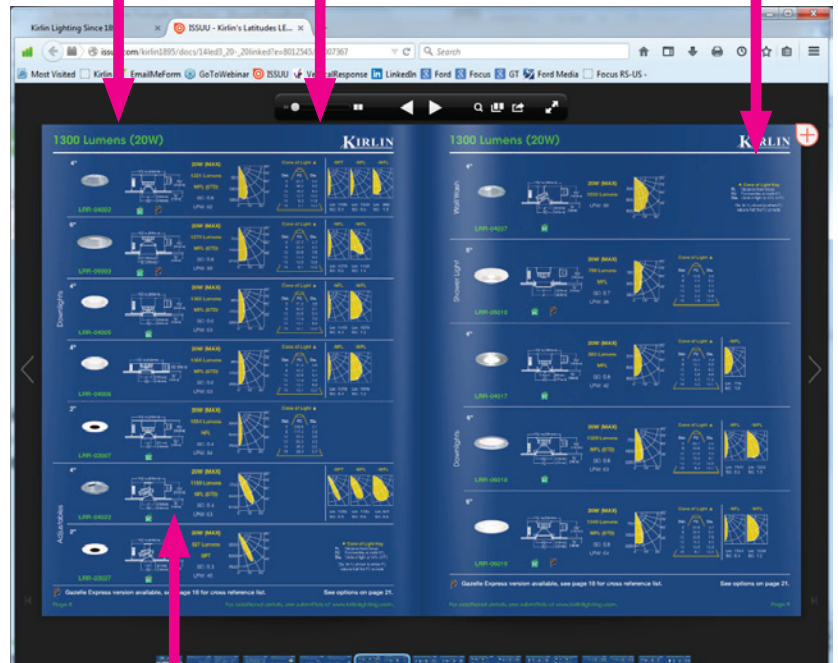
Kirlin Lighting Since 18

ISSUU - Kirlin's Latitudes LE...

issuu.com/kirlin1895/docs/14led3_20-_20linked?e=8012545/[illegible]7367

Search

Most Visited | Kirlin | EmailMeForm | GoToWebinar | ISSUU | VerticalResponse | LinkedIn | Ford | Focus | GT | Ford Media | Focus RS-US -

1300 Lumens (20W)

KIRLIN

4"
LRR-04002
20W (MAX)
1321 Lumens
WFL (IES)
SC: 0.8
LPW: 62

6"
LRR-06003
20W (MAX)
1270 Lumens
WFL (IES)
SC: 0.8
LPW: 59

4"
LRR-04005
20W (MAX)
1302 Lumens
WFL (IES)
SC: 0.8
LPW: 63

4"
LRR-04006
20W (MAX)
1101 Lumens
WFL (IES)
SC: 0.8
LPW: 52

2"
LRR-03007
20W (MAX)
1054 Lumens
WFL
SC: 0.4
LPW: 54

4"
LRR-04022
20W (MAX)
1189 Lumens
WFL (IES)
SC: 0.4
LPW: 63

2"
LRR-02027
20W (MAX)
927 Lumens
SPT
SC: 0.3
LPW: 45

Downlights

Adjustables

Cone of Light

WFL

Gazelle Express version available, see page 18 for cross reference list.

See options on page 21.

Page 8

For additional details, see submittals at www.kirlinlighting.com

1300 Lumens (20W)

KIRLIN

4"
Wall Wash
LRR-04207
20W (MAX)
1050 Lumens
LPW: 56

6"
Shower Light
LRR-06010
20W (MAX)
700 Lumens
WFL
LPW: 36

4"
LRR-04017
20W (MAX)
893 Lumens
WFL
SC: 0.4
LPW: 42

6"
Downlights
LRR-06014
20W (MAX)
1309 Lumens
WFL (IES)
SC: 0.7
LPW: 63

6"
LRR-06015
20W (MAX)
1340 Lumens
WFL (IES)
SC: 0.8
LPW: 64

Cone of Light

WFL

Gazelle Express version available, see page 18 for cross reference list.

See options on page 21.

For additional details, see submittals at www.kirlinlighting.com

Page 9